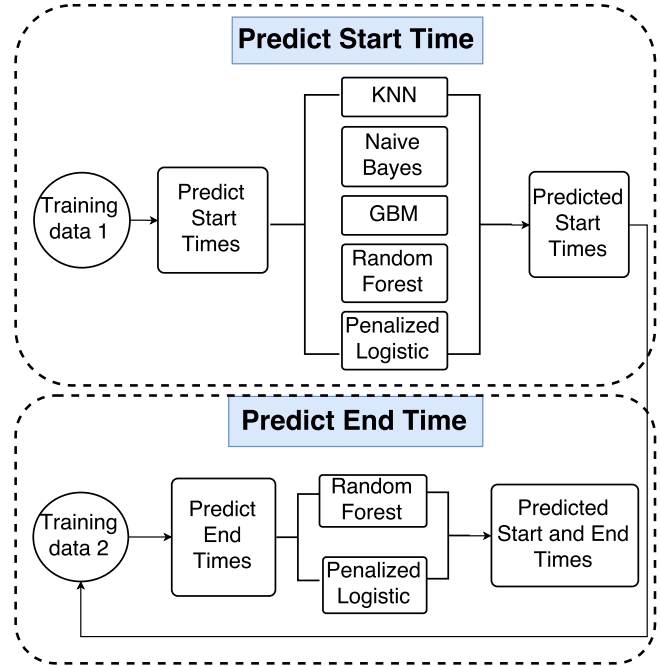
Predict Start Time

Training data 1

Predict Start Times

KNN

Naive Bayes

GBM

Random Forest

Penalized Logistic

Predicted Start Times

Predict End Time

Training data 2

Predict End Times

Random Forest

Penalized Logistic

Predicted Start and End Times